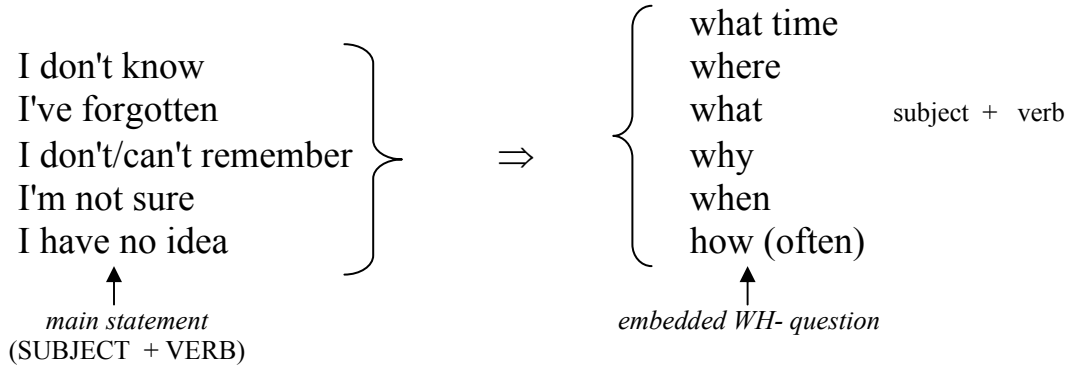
I don't know
I've forgotten
I don't/can't remember
I'm not sure
I have no idea

$\Rightarrow$

what time
where
what
why
when
how (often)

subject + verb

*main statement*
(SUBJECT + VERB)

*embedded WH- question*